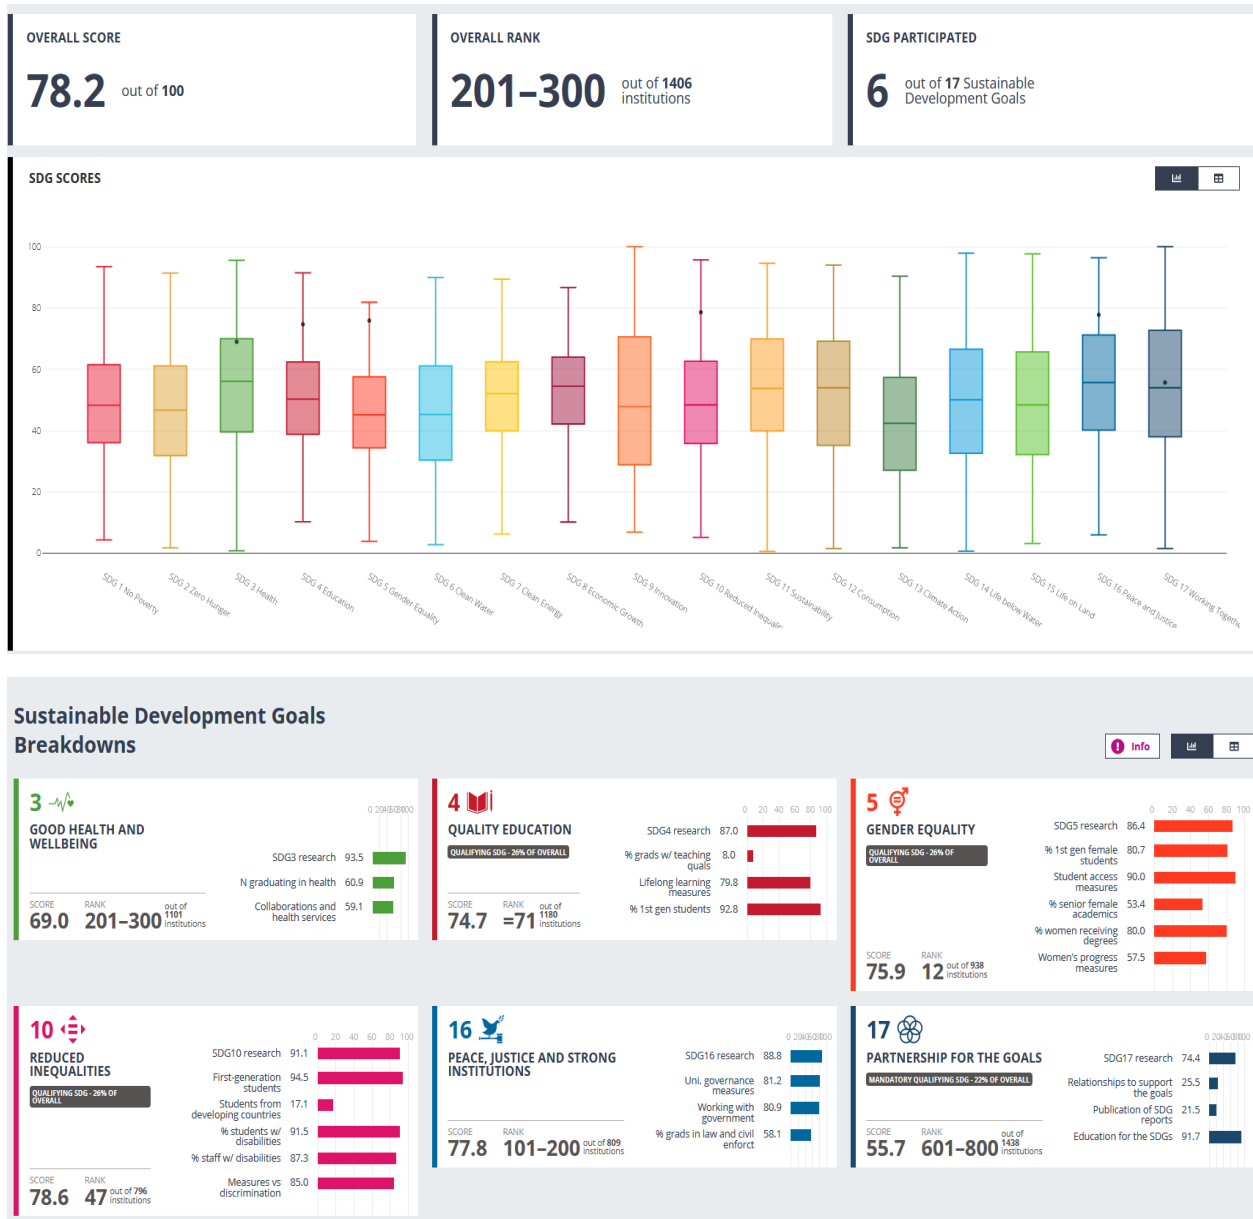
OVERALL SCORE
78.2 out of 100

OVERALL RANK
201–300 out of 1406 institutions

SDG PARTICIPATED
6 out of 17 Sustainable Development Goals

SDG SCORES

100
80
60
40
20
0

SDG 1 No Poverty
SDG 2 Zero Hunger
SDG 3 Health
SDG 4 Education
SDG 5 Gender Equality
SDG 6 Clean Water
SDG 7 Clean Energy
SDG 8 Economic Growth
SDG 9 Innovation
SDG 10 Reduced Inequalit
SDG 11 Sustainability
SDG 12 Consumption
SDG 13 Climate Action
SDG 14 Life below Water
SDG 15 Life on Land
SDG 16 Peace and Justice
SDG 17 Working Togeth

Sustainable Development Goals Breakdowns

Info

3
GOOD HEALTH AND WELLBEING
0 20 40 60 80 100
SDG3 research 93.5
N graduating in health 60.9
Collaborations and health services 59.1
SCORE 69.0
RANK 201–300 out of 1101 institutions

4
QUALITY EDUCATION
QUALIFYING SDG - 26% OF OVERALL
0 20 40 60 80 100
SDG4 research 87.0
% grads w/ teaching quals 8.0
Lifelong learning measures 79.8
% 1st gen students 92.8
SCORE 74.7
RANK =71 out of 1180 institutions

5
GENDER EQUALITY
QUALIFYING SDG - 26% OF OVERALL
0 20 40 60 80 100
SDG5 research 86.4
% 1st gen female students 80.7
Student access measures 90.0
% senior female academics 53.4
% women receiving degrees 80.0
Women's progress measures 57.5
SCORE 75.9
RANK 12 out of 938 institutions

10
REDUCED INEQUALITIES
QUALIFYING SDG - 26% OF OVERALL
0 20 40 60 80 100
SDG10 research 91.1
First-generation students 94.5
Students from developing countries 17.1
% students w/ disabilities 91.5
% staff w/ disabilities 87.3
Measures vs discrimination 85.0
SCORE 78.6
RANK 47 out of 796 institutions

16
PEACE, JUSTICE AND STRONG INSTITUTIONS
0 20 40 60 80 100
SDG16 research 88.8
Uni. governance measures 81.2
Working with government 80.9
% grads in law and civil enforct 58.1
SCORE 77.8
RANK 101–200 out of 809 institutions

17
PARTNERSHIP FOR THE GOALS
MANDATORY QUALIFYING SDG - 22% OF OVERALL
0 20 40 60 80 100
SDG17 research 74.4
Relationships to support the goals 25.5
Publication of SDG reports 21.5
Education for the SDGs 91.7
SCORE 55.7
RANK 601–800 out of 1438 institutions